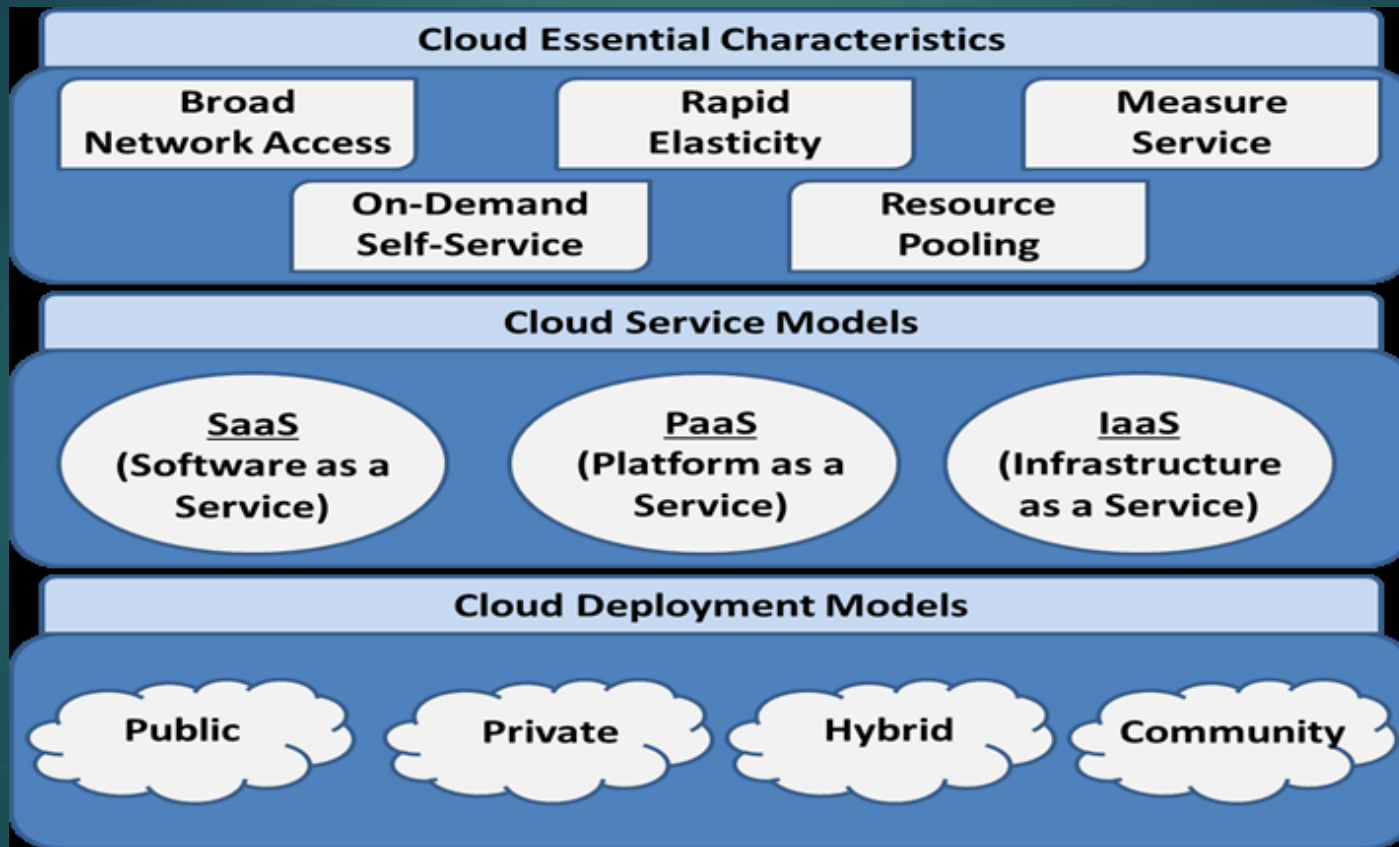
Cloud Essential Characteristics

Broad Network Access

Rapid Elasticity

Measure Service

On-Demand Self-Service

Resource Pooling

Cloud Service Models

SaaS (Software as a Service)

PaaS (Platform as a Service)

IaaS (Infrastructure as a Service)

Cloud Deployment Models

Public

Private

Hybrid

Community